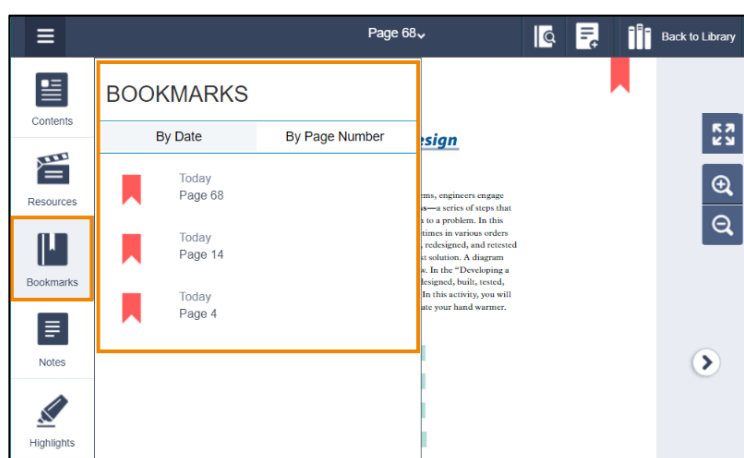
Page 68

Back to Library

Contents

Resources

Bookmarks

Notes

Highlights

BOOKMARKS

By Date

By Page Number

Today
Page 68

Today
Page 14

Today
Page 4

esign

ems, engineers engage
s—a series of steps that
to a problem. In this
times in various orders
, redesigned, and retested
st solution. A diagram
v. In the "Developing a
designed, built, tested,
In this activity, you will
ate your hand warmer.